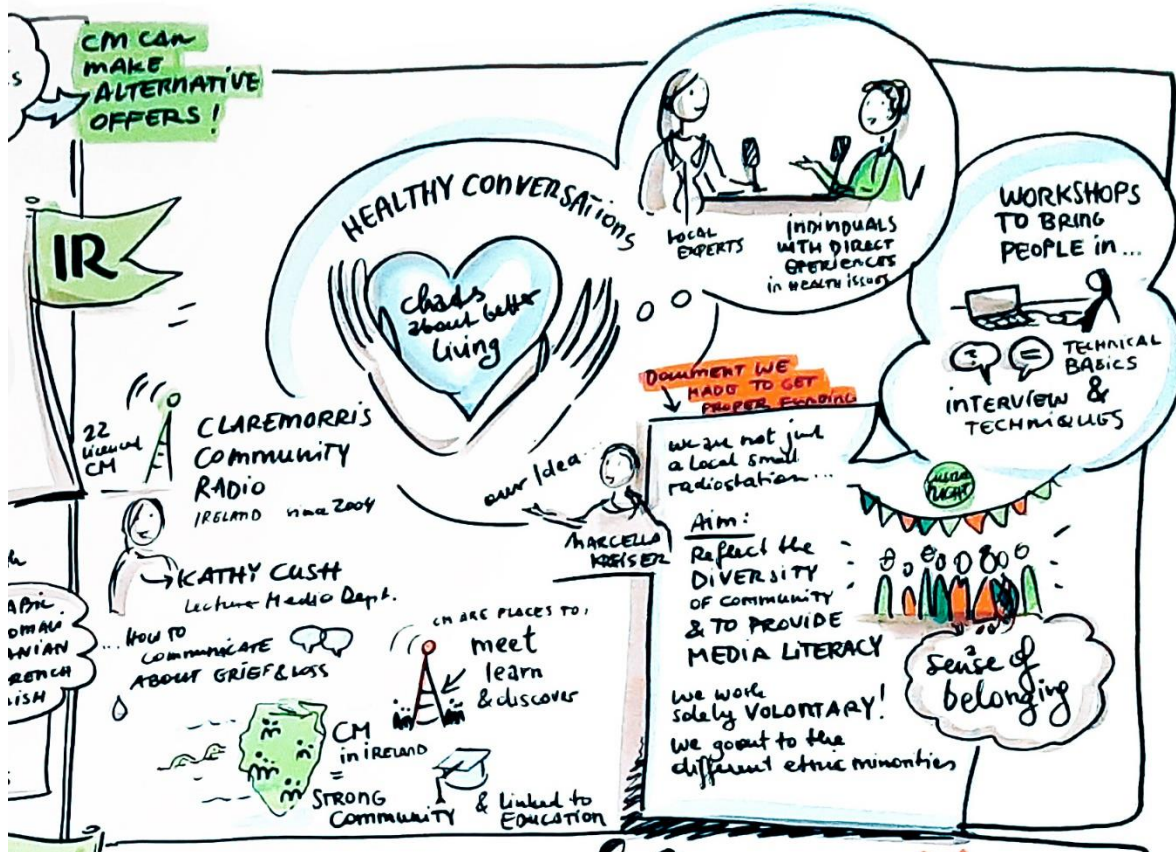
S

CM CAN MAKE ALTERNATIVE OFFERS!

IR

HEALTHY CONVERSATIONS

chats about better living

LOCAL EXPERTS

INDIVIDUALS WITH DIRECT EXPERIENCES in HEALTH ISSUES

WORKSHOPS TO BRING PEOPLE IN...

TECHNICAL BASICS & INTERVIEW TECHNIQUES

DOCUMENT WE MADE TO GET PROPER FUNDING

22 licensed CM

CLAREMORRIS COMMUNITY RADIO
IRELAND since 2004

our Idea

MARCELLA KREISER

We are not just a local small radiostation...

Aim: Reflect the DIVERSITY OF COMMUNITY & TO PROVIDE MEDIA LITERACY

We work solely VOLUNTARY! We go out to the different ethnic minorities

Sense of belonging

KATHY CUSH
Lecturer Media Dept.

...HOW TO COMMUNICATE ABOUT GRIEF & LOSS

CM ARE PLACES TO: meet learn & discover

CM in IRELAND = STRONG COMMUNITY & linked to EDUCATION

h
ABIC
OMAN
NIAN
RENCH
ISH